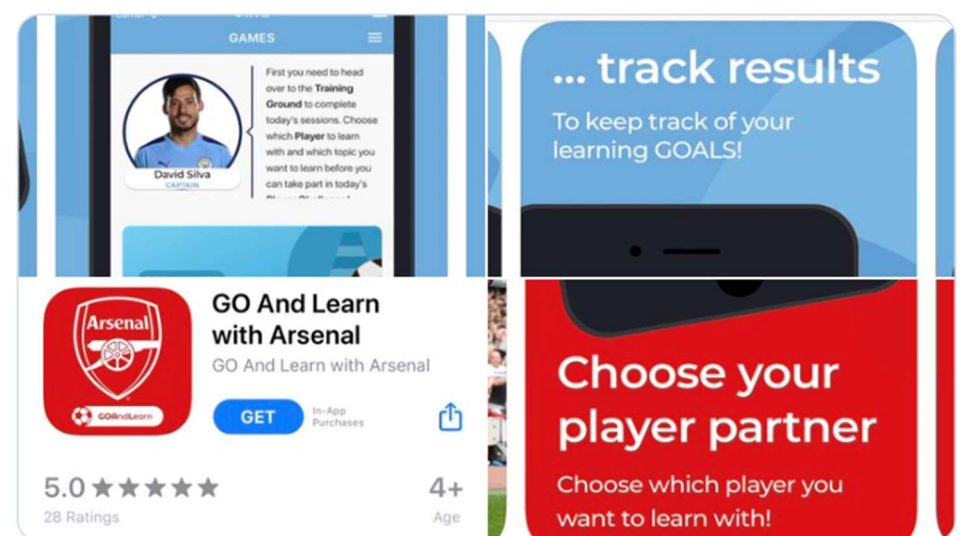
GAMES

David Silva
CAPTAIN

First you need to head over to the Training Ground to complete today's sessions. Choose which Player to learn with and which topic you want to learn before you can take part in today's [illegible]

... track results
To keep track of your learning GOALS!

Arsenal
GOAndLearn

GO And Learn with Arsenal
GO And Learn with Arsenal
GET
In-App Purchases

5.0 ★★★★★
28 Ratings

4+
Age

Choose your player partner
Choose which player you want to learn with!